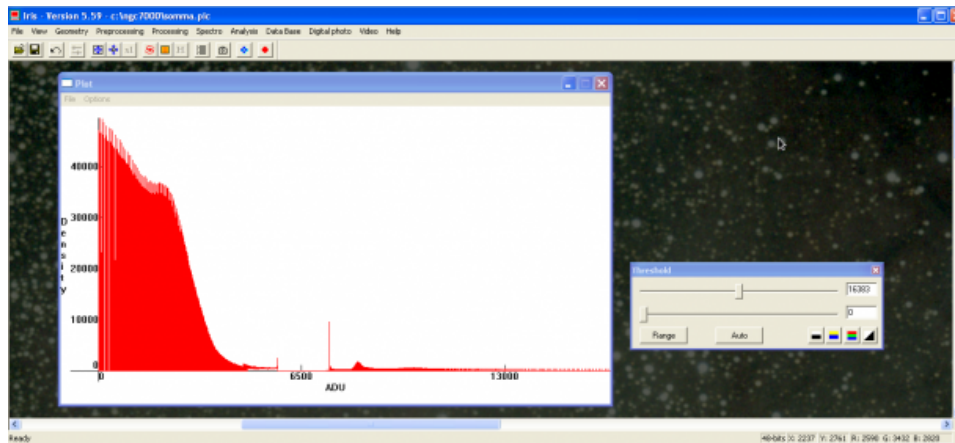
Iris - Version 5.59 - c:\ngc7000\somma.pic

File View Geometry Preprocessing Processing Spectro Analysis Data Base Digital photo Video Help

Plot

File Options

40000

30000

20000

10000

0

Density

0

6500

13000

ADU

Threshold

16383

0

Range

Auto

Ready

48-bits X: 2237 Y: 2761 R: 2590 G: 3432 B: 2820